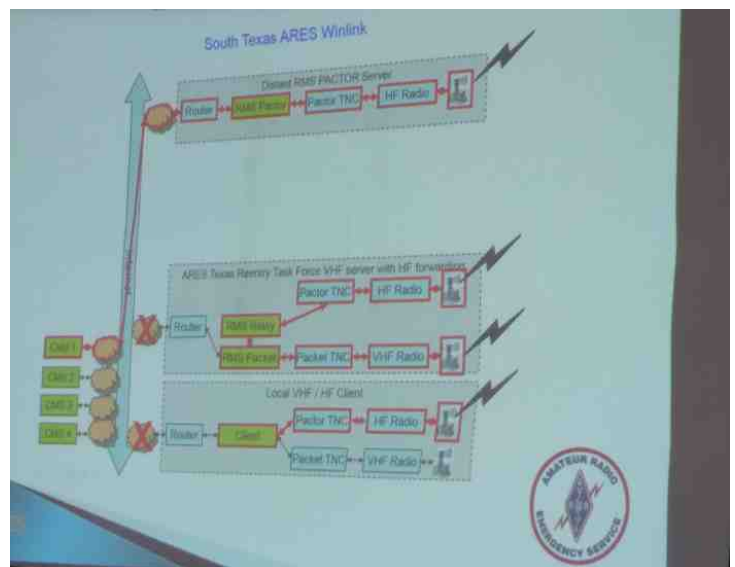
South Texas ARES Winlink

Distant RMS PACTOR Server

Router

RMS Pactor

Pactor TNC

HF Radio

Internet

ARES Texas Rentry Task Force VHF server with HF forwarding

Pactor TNC

HF Radio

Router

RMS Relay

RMS Packet

Packet TNC

VHF Radio

CMS 1

CMS 2

CMS 3

CMS 4

Local VHF / HF Client

Router

Client

Pactor TNC

HF Radio

Packet TNC

VHF Radio

AMATEUR RADIO EMERGENCY SERVICE